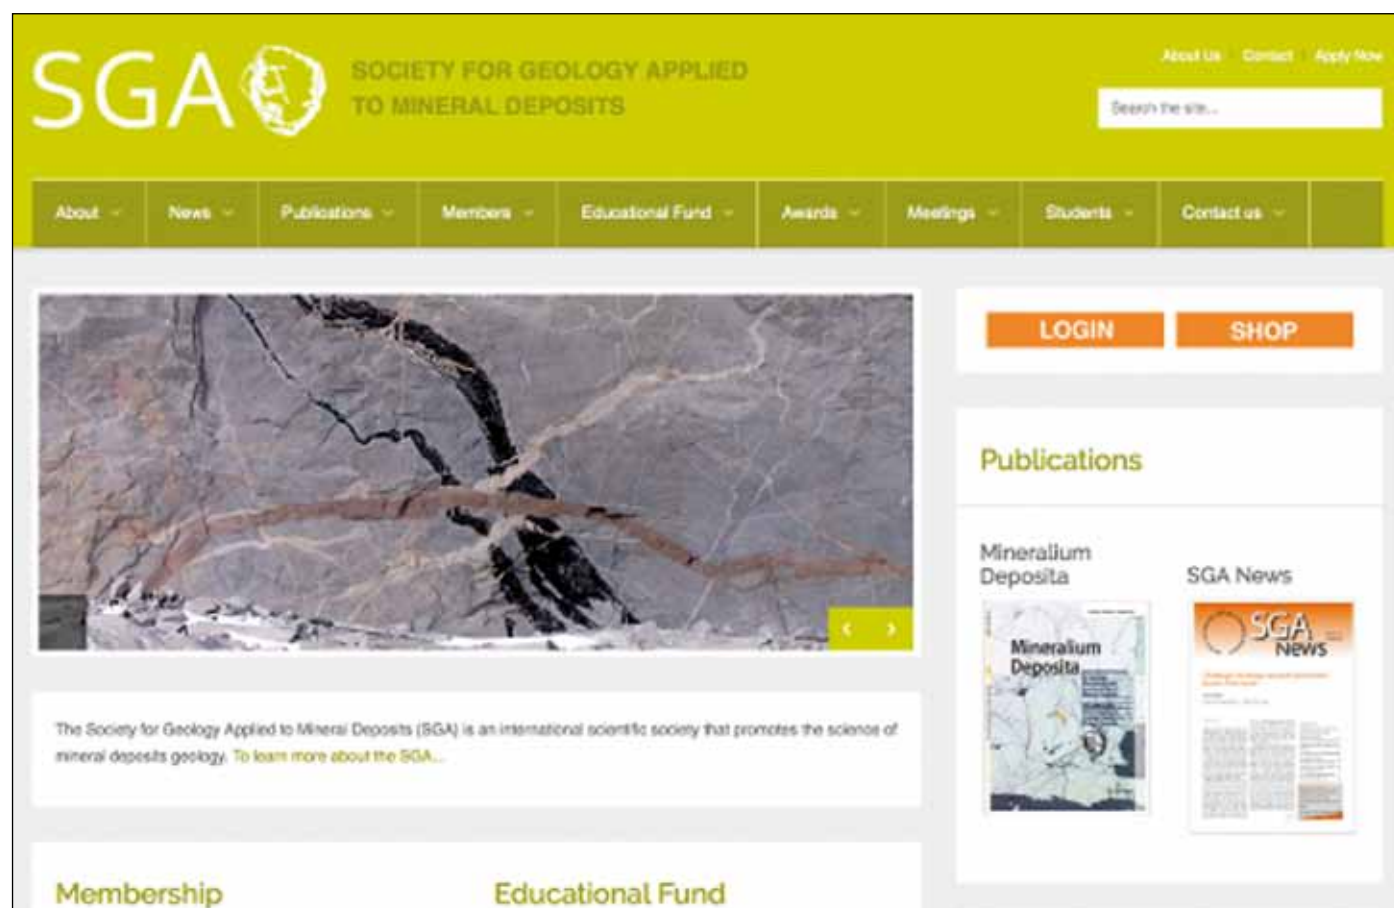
SGA

SOCIETY FOR GEOLOGY APPLIED TO MINERAL DEPOSITS

About Us Contact Apply Now

Search the site...

About News Publications Members Educational Fund Awards Meetings Students Contact us

LOGIN SHOP

Publications

Mineralium Deposita

SGA News

Mineralium Deposita

SGA News

The Society for Geology Applied to Mineral Deposits (SGA) is an international scientific society that promotes the science of mineral deposits geology. To learn more about the SGA...

Membership

Educational Fund